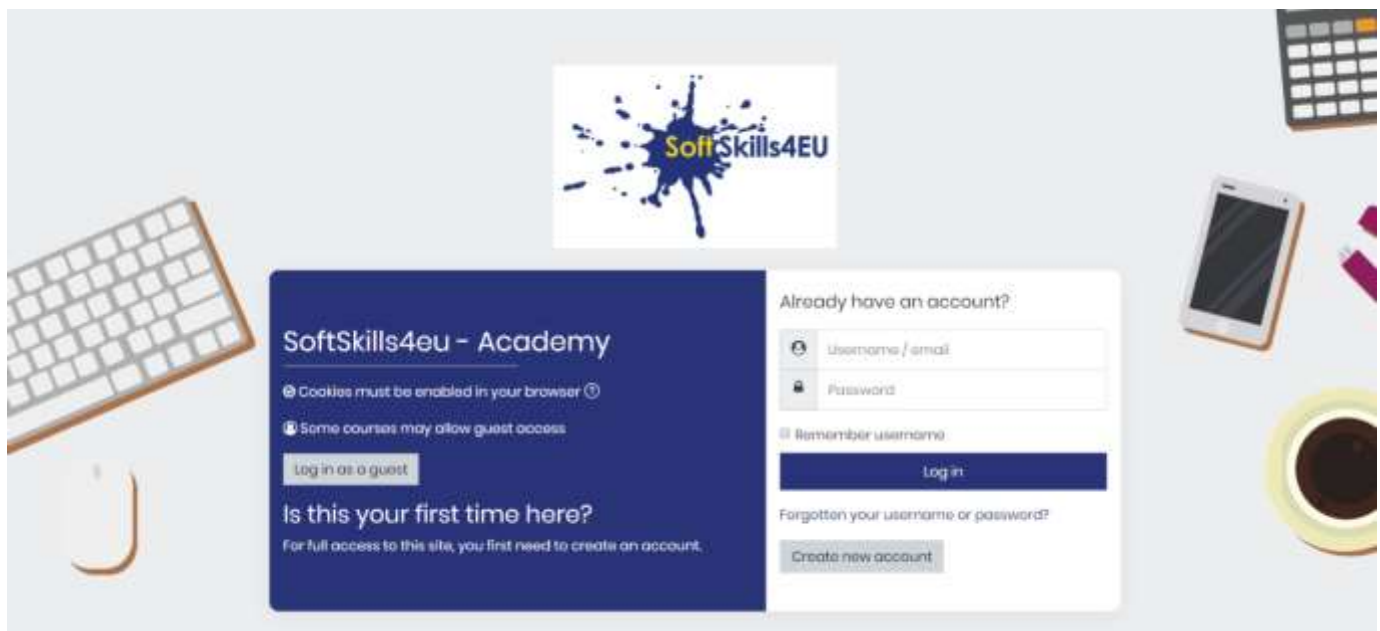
SoftSkills4EU

SoftSkills4eu - Academy

Cookies must be enabled in your browser

Some courses may allow guest access

Log in as a guest

Is this your first time here?

For full access to this site, you first need to create an account.

Already have an account?

Username / email

Password

Remember username

Log in

Forgotten your username or password?

Create new account